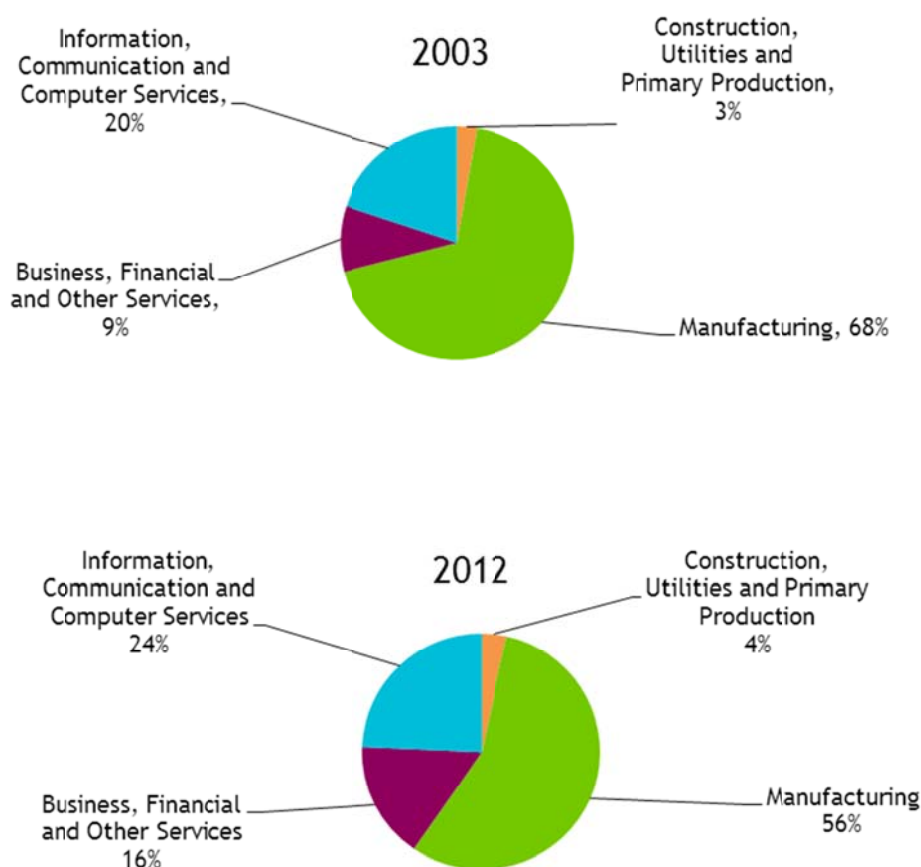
2003

Information, Communication and Computer Services, 20%

Construction, Utilities and Primary Production, 3%

Business, Financial and Other Services, 9%

Manufacturing, 68%

2012

Information, Communication and Computer Services 24%

Construction, Utilities and Primary Production 4%

Business, Financial and Other Services 16%

Manufacturing 56%